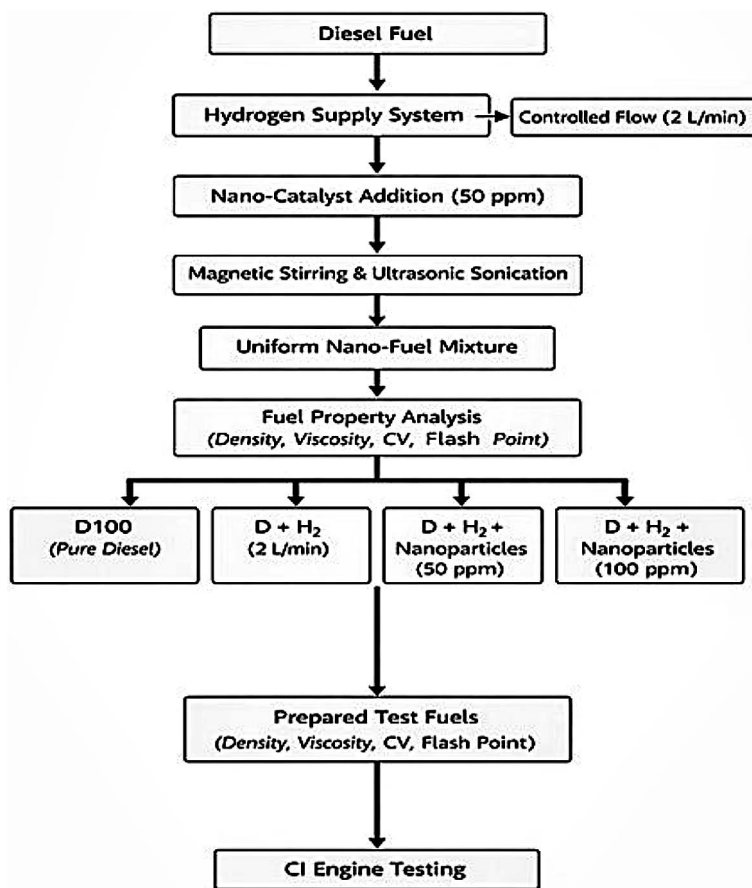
Diesel Fuel

Hydrogen Supply System

Controlled Flow (2 L/min)

Nano-Catalyst Addition (50 ppm)

Magnetic Stirring & Ultrasonic Sonication

Uniform Nano-Fuel Mixture

Fuel Property Analysis
(Density, Viscosity, CV, Flash Point)

D100
(Pure Diesel)

D + $H_2$
(2 L/min)

D + $H_2$ +
Nanoparticles
(50 ppm)

D + $H_2$ +
Nanoparticles
(100 ppm)

Prepared Test Fuels
(Density, Viscosity, CV, Flash Point)

CI Engine Testing